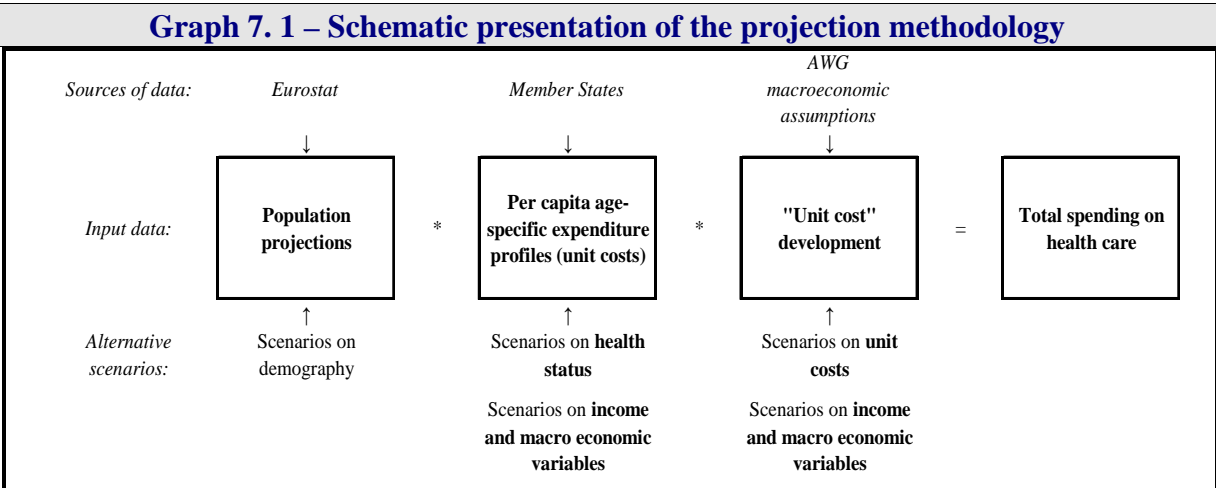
Graph 7. 1 – Schematic presentation of the projection methodology

Sources of data: Eurostat Member States AWG macroeconomic assumptions

↓ ↓ ↓

Input data: Population projections * Per capita age-specific expenditure profiles (unit costs) * "Unit cost" development = Total spending on health care

↑ ↑ ↑

Alternative scenarios: Scenarios on demography Scenarios on health status Scenarios on unit costs

Scenarios on income and macro economic variables Scenarios on income and macro economic variables